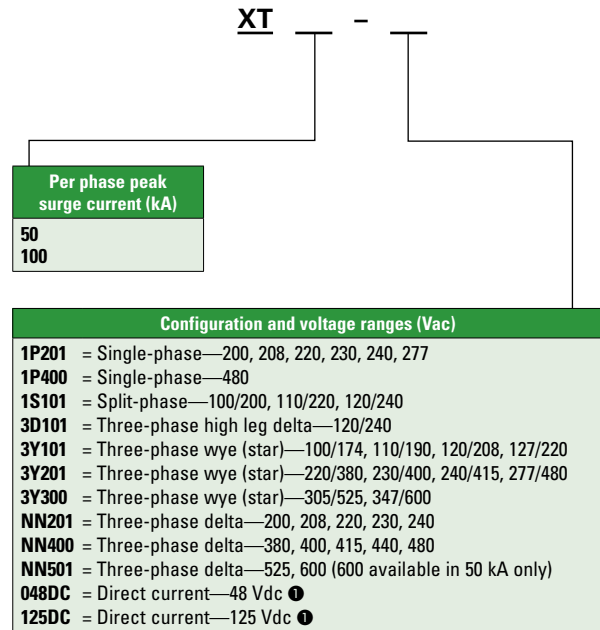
XT __ - __

Per phase peak surge current (kA)

50
100

Configuration and voltage ranges (Vac)

1P201 = Single-phase—200, 208, 220, 230, 240, 277
1P400 = Single-phase—480
1S101 = Split-phase—100/200, 110/220, 120/240
3D101 = Three-phase high leg delta—120/240
3Y101 = Three-phase wye (star)—100/174, 110/190, 120/208, 127/220
3Y201 = Three-phase wye (star)—220/380, 230/400, 240/415, 277/480
3Y300 = Three-phase wye (star)—305/525, 347/600
NN201 = Three-phase delta—200, 208, 220, 230, 240
NN400 = Three-phase delta—380, 400, 415, 440, 480
NN501 = Three-phase delta—525, 600 (600 available in 50 kA only)
048DC = Direct current—48 Vdc ❶
125DC = Direct current—125 Vdc ❶